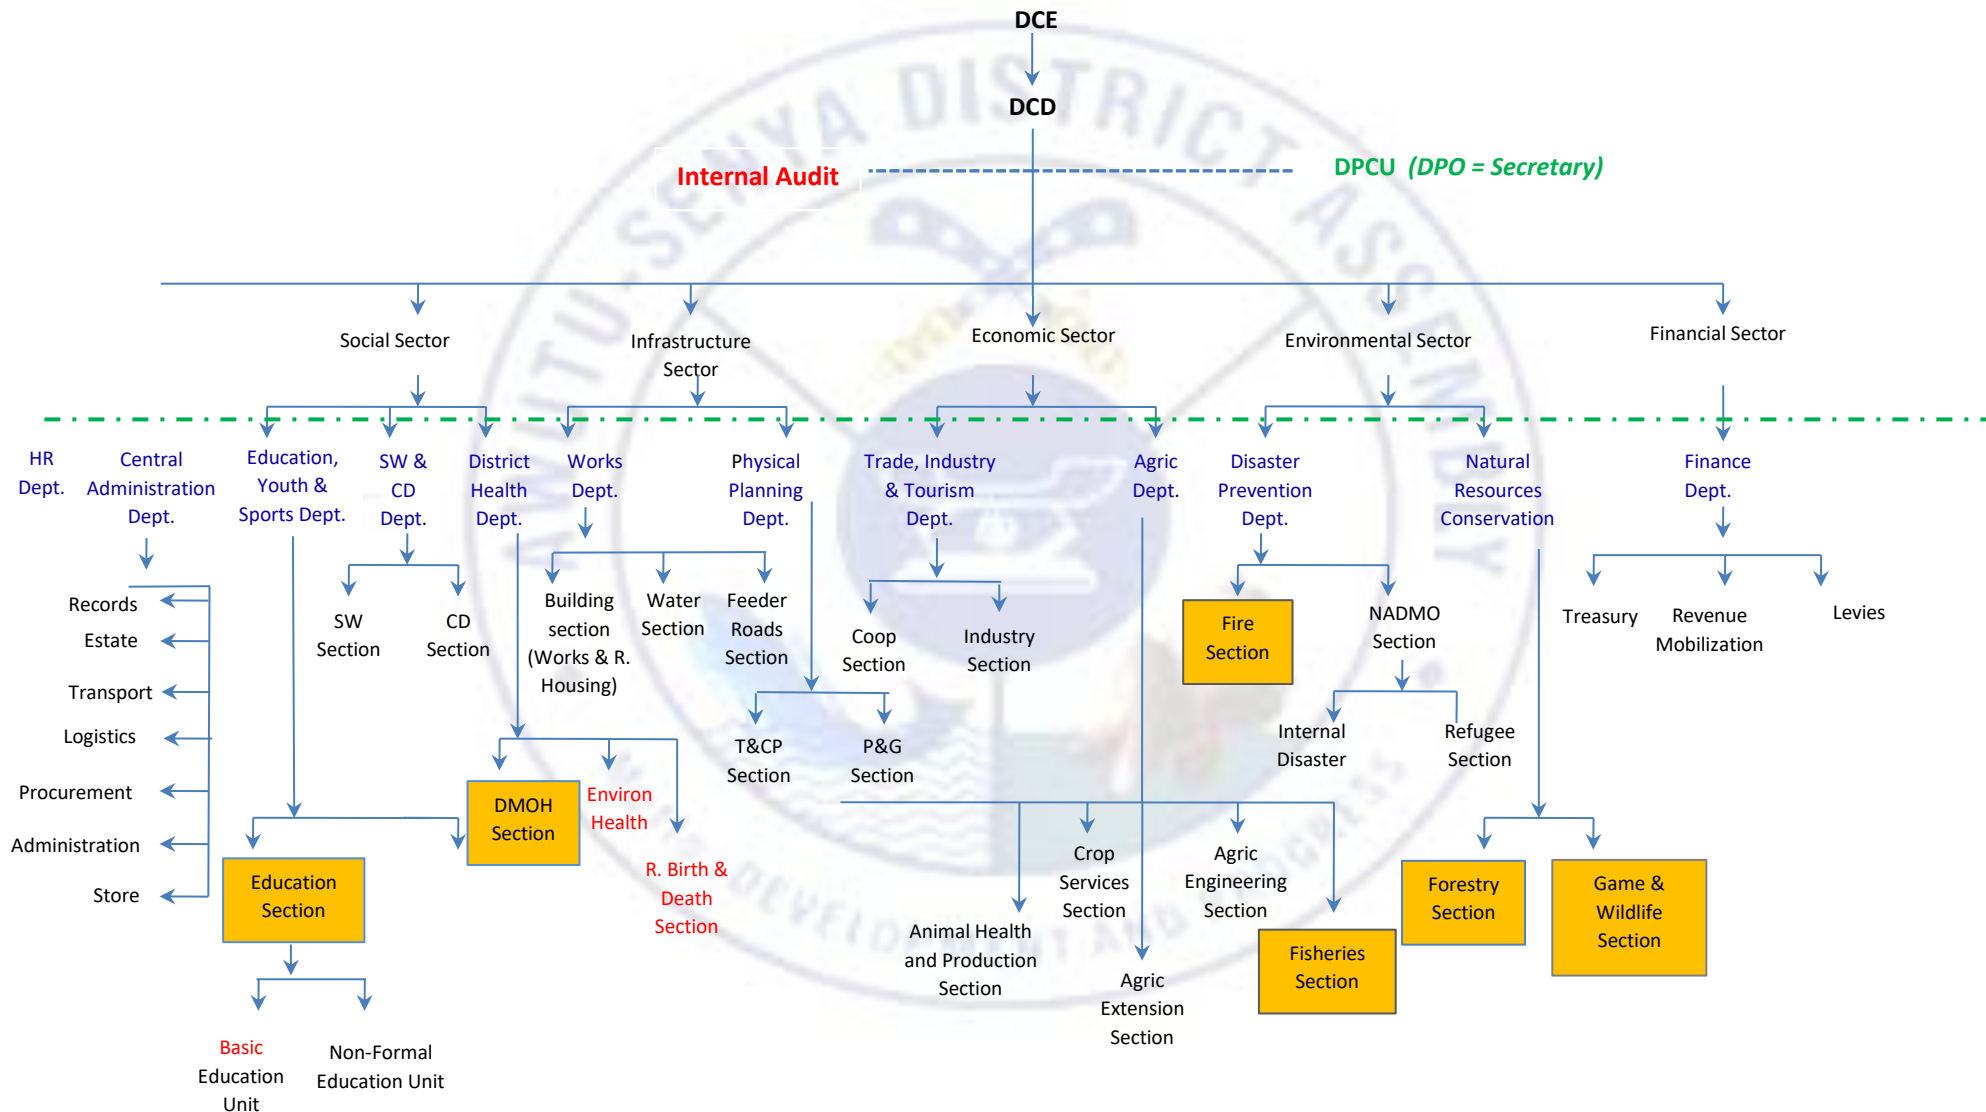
DCE

DCD

Internal Audit

DPCU (DPO = Secretary)

Social Sector

Infrastructure Sector

Economic Sector

Environmental Sector

Financial Sector

HR Dept.

Central Administration Dept.

Education, Youth & Sports Dept.

SW & CD Dept.

District Health Dept.

Works Dept.

Physical Planning Dept.

Trade, Industry & Tourism Dept.

Agric Dept.

Disaster Prevention Dept.

Natural Resources Conservation

Finance Dept.

Records

Estate

Transport

Logistics

Procurement

Administration

Store

SW Section

CD Section

Building section (Works & R. Housing)

Water Section

Feeder Roads Section

Coop Section

Industry Section

Fire Section

NADMO Section

Treasury

Revenue Mobilization

Levies

T&CP Section

P&G Section

Internal Disaster

Refugee Section

DMOH Section

Environ Health

R. Birth & Death Section

Education Section

Crop Services Section

Agric Engineering Section

Animal Health and Production Section

Agric Extension Section

Fisheries Section

Forestry Section

Game & Wildlife Section

Basic Education Unit

Non-Formal Education Unit

ASUTU-SEKYA DISTRICT ASSEMBLY
DEVELOPMENT AND PROGRESS